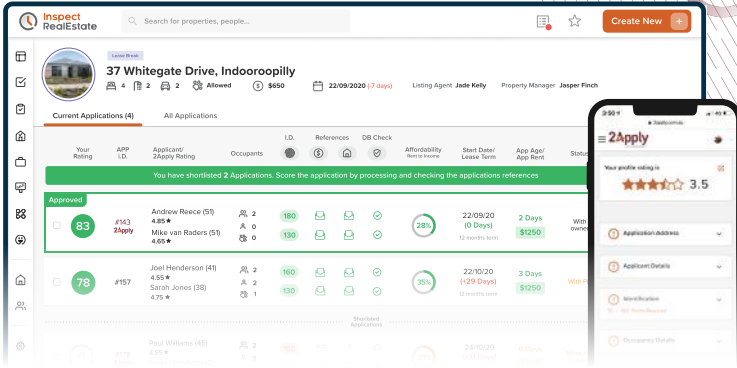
Inspect RealEstate

Search for properties, people...

Create New +

Lease Break

37 Whitegate Drive, Indooroopilly

4 2 2 Allowed $650 22/09/2020 (-7 days) Listing Agent Jade Kelly Property Manager Jasper Finch

Current Applications (4) All Applications

| Your Rating | APP I.D. | Applicant/ 2Apply Rating | Occupants | I.D. | References | | DB Check | Affordability Rent to Income | Start Date/ Lease Term | App Age/ App Rent | Status |
|---|---|---|---|---|---|---|---|---|---|---|---|
| | | | | | | | | | | | |

You have shortlisted 2 Applications. Score the application by processing and checking the applications references

Approved

| 83 | #143 2Apply | Andrew Reece (51) 4.85★ Mike van Raders (51) 4.65★ | 2 0 0 | 180 130 | | | | 28% | 22/09/20 (0 Days) 12 months term | 2 Days $1250 | With owne |
|---|---|---|---|---|---|---|---|---|---|---|---|
| 78 | #157 | Joel Henderson (41) 4.55★ Sarah Jones (38) 4.75★ | 2 2 1 | 160 130 | | | | 35% | 22/10/20 (+29 Days) 12 months term | 3 Days $1250 | With P |

Shortlisted Applications

Paul Williams (45) 4.55★ 24/10/20 (+29 Days)

2Apply

Your profile rating is
3.5

Application Address
Applicant Details
Identification
Occupancy Details